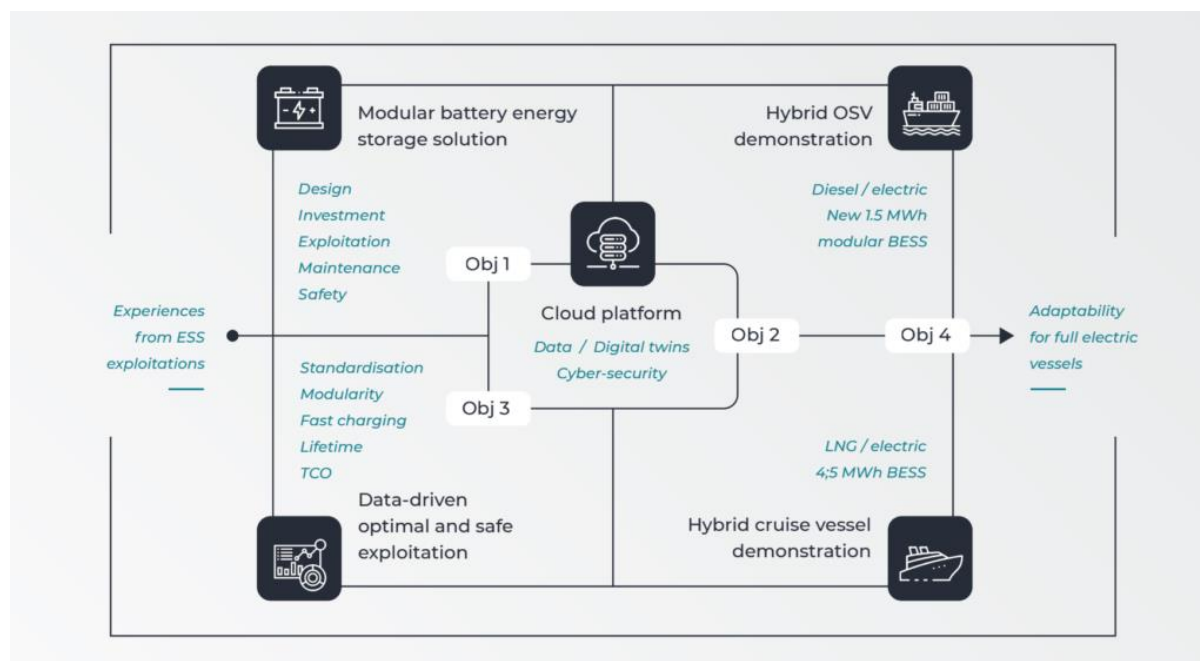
Modular battery energy storage solution

Hybrid OSV demonstration

Design
Investment
Exploitation
Maintenance
Safety

Diesel / electric
New 1.5 MWh
modular BESS

Obj 1

Experiences from ESS exploitations

Cloud platform

Data / Digital twins
Cyber-security

Obj 2

Obj 4

Adaptability for full electric vessels

Standardisation
Modularity
Fast charging
Lifetime
TCO

Obj 3

LNG / electric
4;5 MWh BESS

Data-driven optimal and safe exploitation

Hybrid cruise vessel demonstration